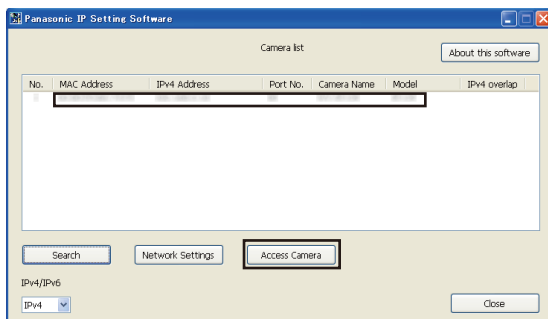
Panasonic IP Setting Software

Camera list

About this software

| No. | MAC Address | IPv4 Address | Port No. | Camera Name | Model | IPv4 overlap |
|---|---|---|---|---|---|---|
| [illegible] | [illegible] | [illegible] | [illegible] | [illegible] | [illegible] | |

Search

Network Settings

Access Camera

IPv4/IPv6

IPv4

Close